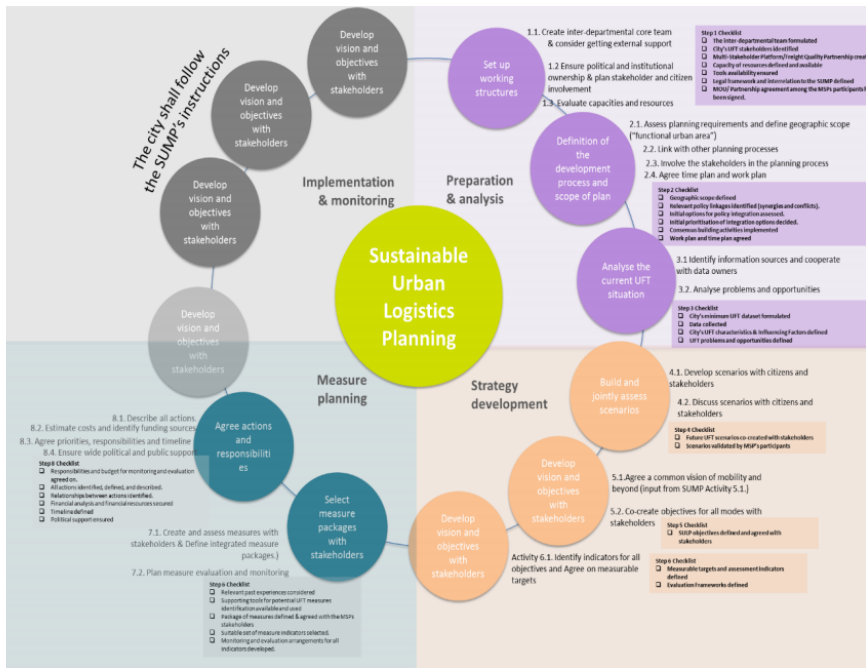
The city shall follow the SUMP's instructions

Develop vision and objectives with stakeholders

Develop vision and objectives with stakeholders

Develop vision and objectives with stakeholders

Develop vision and objectives with stakeholders

Implementation & monitoring

Preparation & analysis

Set up working structures

1.1. Create inter-departmental core team & consider getting external support

1.2 Ensure political and institutional ownership & plan stakeholder and citizen involvement

1.3. Evaluate capacities and resources

Step 1 Checklist
❑ The inter-departmental team formulated
❑ City's UFT stakeholders identified
❑ Multi-stakeholder Platform/Freight Quality Partnership creat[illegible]
❑ Capacity of resources defined and available
❑ Tools availability ensured
❑ Legal framework and interrelation to the SUMP defined
❑ MOU/ Partnership agreement among the MSPs participants h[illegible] been signed.

Definition of the development process and scope of plan

2.1. Assess planning requirements and define geographic scope ("functional urban area")

2.2. Link with other planning processes

2.3. Involve the stakeholders in the planning process

2.4. Agree time plan and work plan

Step 2 Checklist
❑ Geographic scope defined
❑ Relevant policy linkages identified (synergies and conflicts).
❑ Initial options for policy integration assessed.
❑ Initial prioritisation of integration options decided.
❑ Consensus building activities implemented
❑ Work plan and time plan agreed

Sustainable Urban Logistics Planning

Analyse the current UFT situation

3.1 Identify information sources and cooperate with data owners

3.2. Analyse problems and opportunities

Step 3 Checklist
❑ City's minimum UFT dataset formulated
❑ Data collected
❑ City's UFT characteristics & Influencing Factors defined
❑ UFT problems and opportunities defined

Measure planning

Strategy development

Build and jointly assess scenarios

4.1. Develop scenarios with citizens and stakeholders

4.2. Discuss scenarios with citizens and stakeholders

Step 4 Checklist
❑ Future UFT scenarios co-created with stakeholders
❑ Scenarios validated by MSP's participants

Agree actions and responsibilities

8.1. Describe all actions.

8.2. Estimate costs and identify funding sources

8.3. Agree priorities, responsibilities and timeline

8.4. Ensure wide political and public support

Step 8 Checklist
❑ Responsibilities and budget for monitoring and evaluation agreed on.
❑ All actions identified, defined, and described.
❑ Relationships between actions identified.
❑ Financial analysis and financial resources secured
❑ Timeline defined
❑ Political support ensured

Develop vision and objectives with stakeholders

5.1.Agree a common vision of mobility and beyond (input from SUMP Activity 5.1.)

5.2. Co-create objectives for all modes with stakeholders

Step 5 Checklist
❑ SULP objectives defined and agreed with stakeholders

Select measure packages with stakeholders

7.1. Create and assess measures with stakeholders & Define integrated measure packages.)

7.2. Plan measure evaluation and monitoring

Step 6 Checklist
❑ Relevant past experiences considered
❑ Supporting tools for potential UFT measures identification available and used
❑ Package of measures defined & agreed with the MSPs stakeholders
❑ Suitable set of measure indicators selected.
❑ Monitoring and evaluation arrangements for all indicators developed.

Develop vision and objectives with stakeholders

Activity 6.1. Identify indicators for all objectives and Agree on measurable targets

Step 6 Checklist
❑ Measurable targets and assessment indicators defined
❑ Evaluation frameworks defined